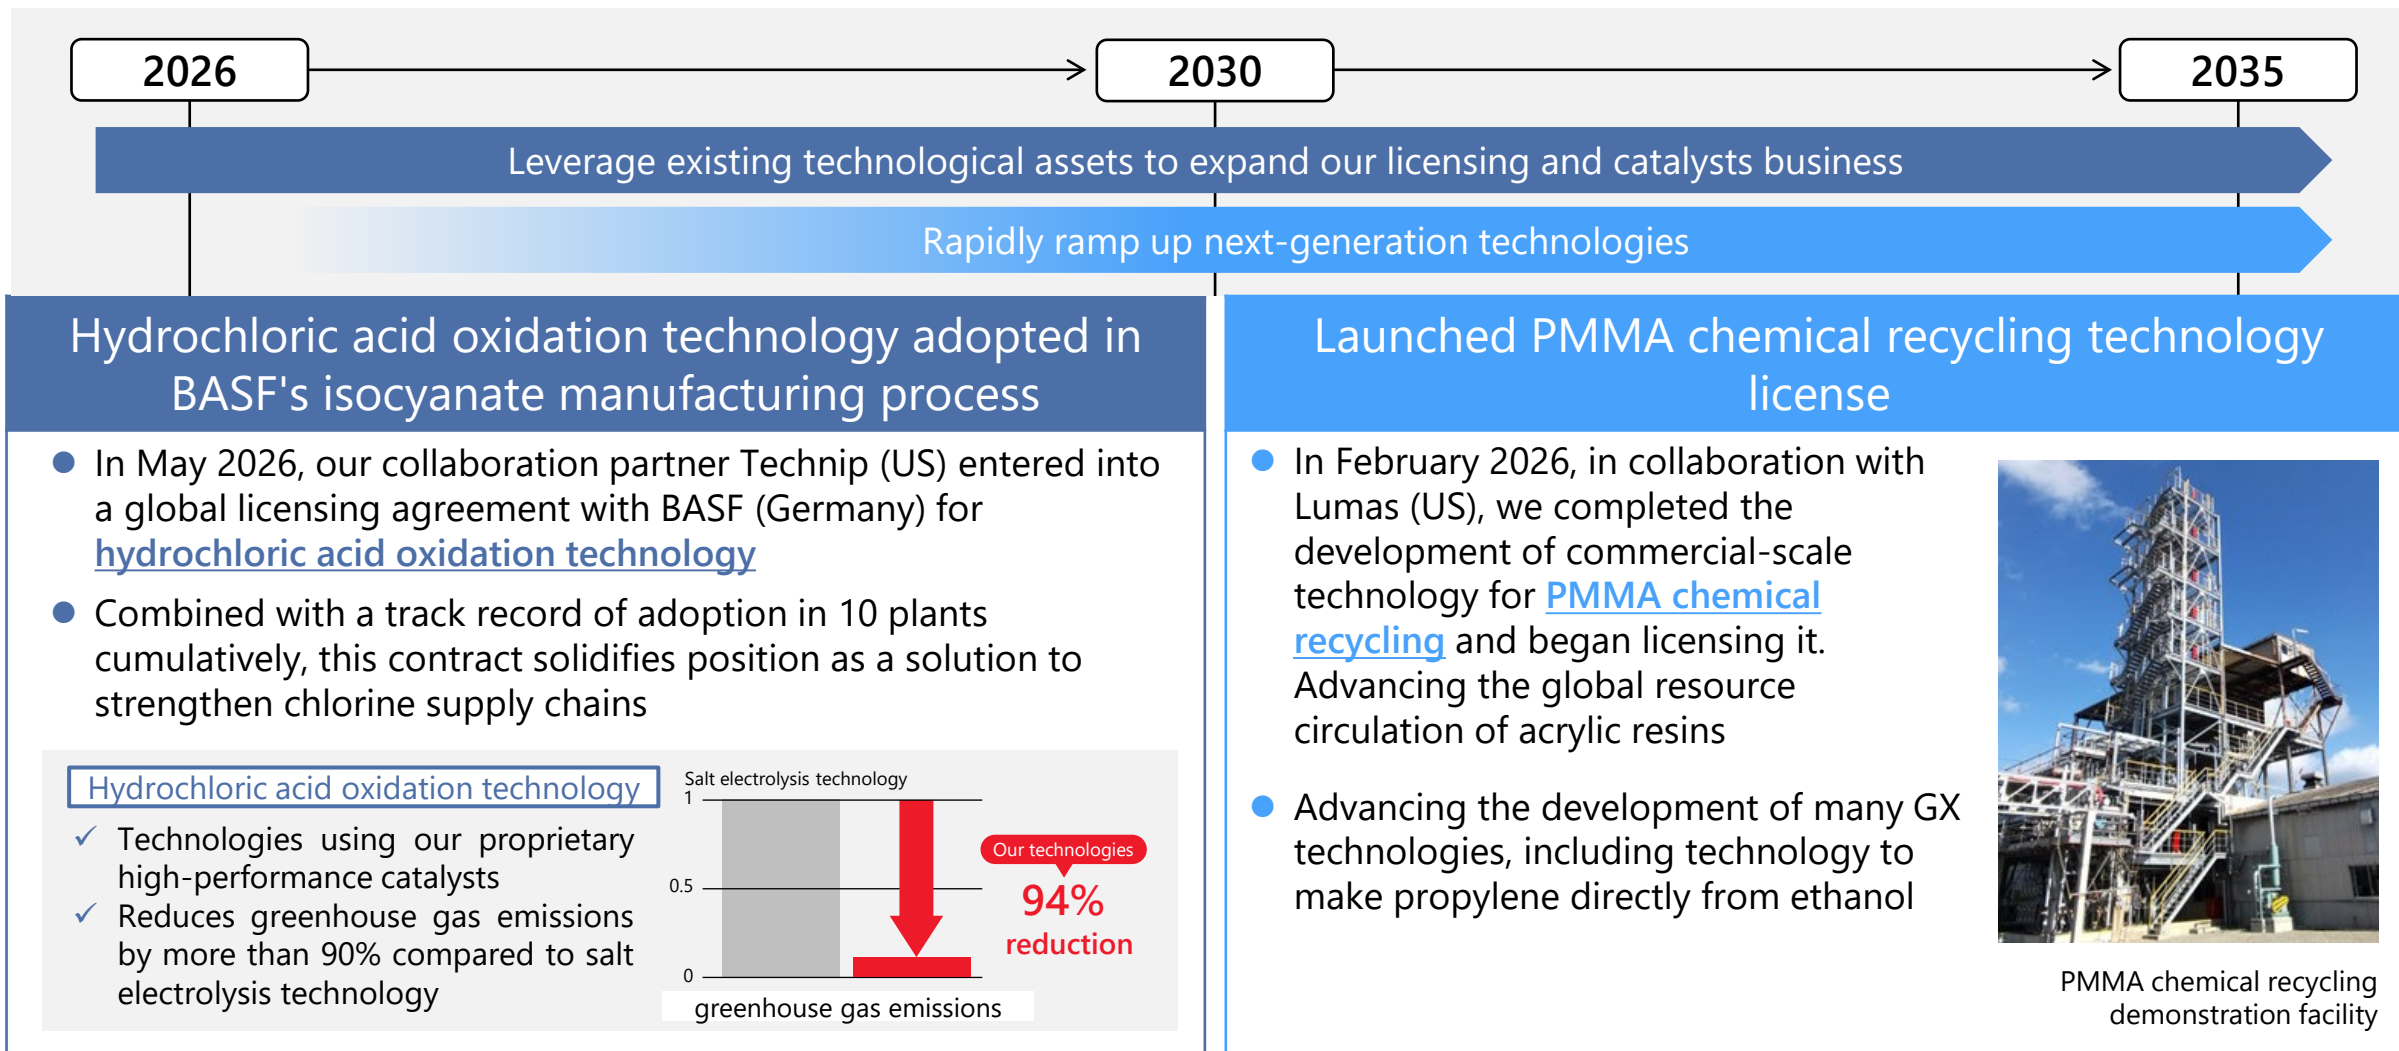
2026

2030

2035

Leverage existing technological assets to expand our licensing and catalysts business

Rapidly ramp up next-generation technologies

Hydrochloric acid oxidation technology adopted in BASF's isocyanate manufacturing process

● In May 2026, our collaboration partner Technip (US) entered into a global licensing agreement with BASF (Germany) for hydrochloric acid oxidation technology

● Combined with a track record of adoption in 10 plants cumulatively, this contract solidifies position as a solution to strengthen chlorine supply chains

Hydrochloric acid oxidation technology

✓ Technologies using our proprietary high-performance catalysts

✓ Reduces greenhouse gas emissions by more than 90% compared to salt electrolysis technology

Salt electrolysis technology

1

0.5

0

Our technologies

94% reduction

greenhouse gas emissions

Launched PMMA chemical recycling technology license

● In February 2026, in collaboration with Lumas (US), we completed the development of commercial-scale technology for PMMA chemical recycling and began licensing it. Advancing the global resource circulation of acrylic resins

● Advancing the development of many GX technologies, including technology to make propylene directly from ethanol

PMMA chemical recycling demonstration facility